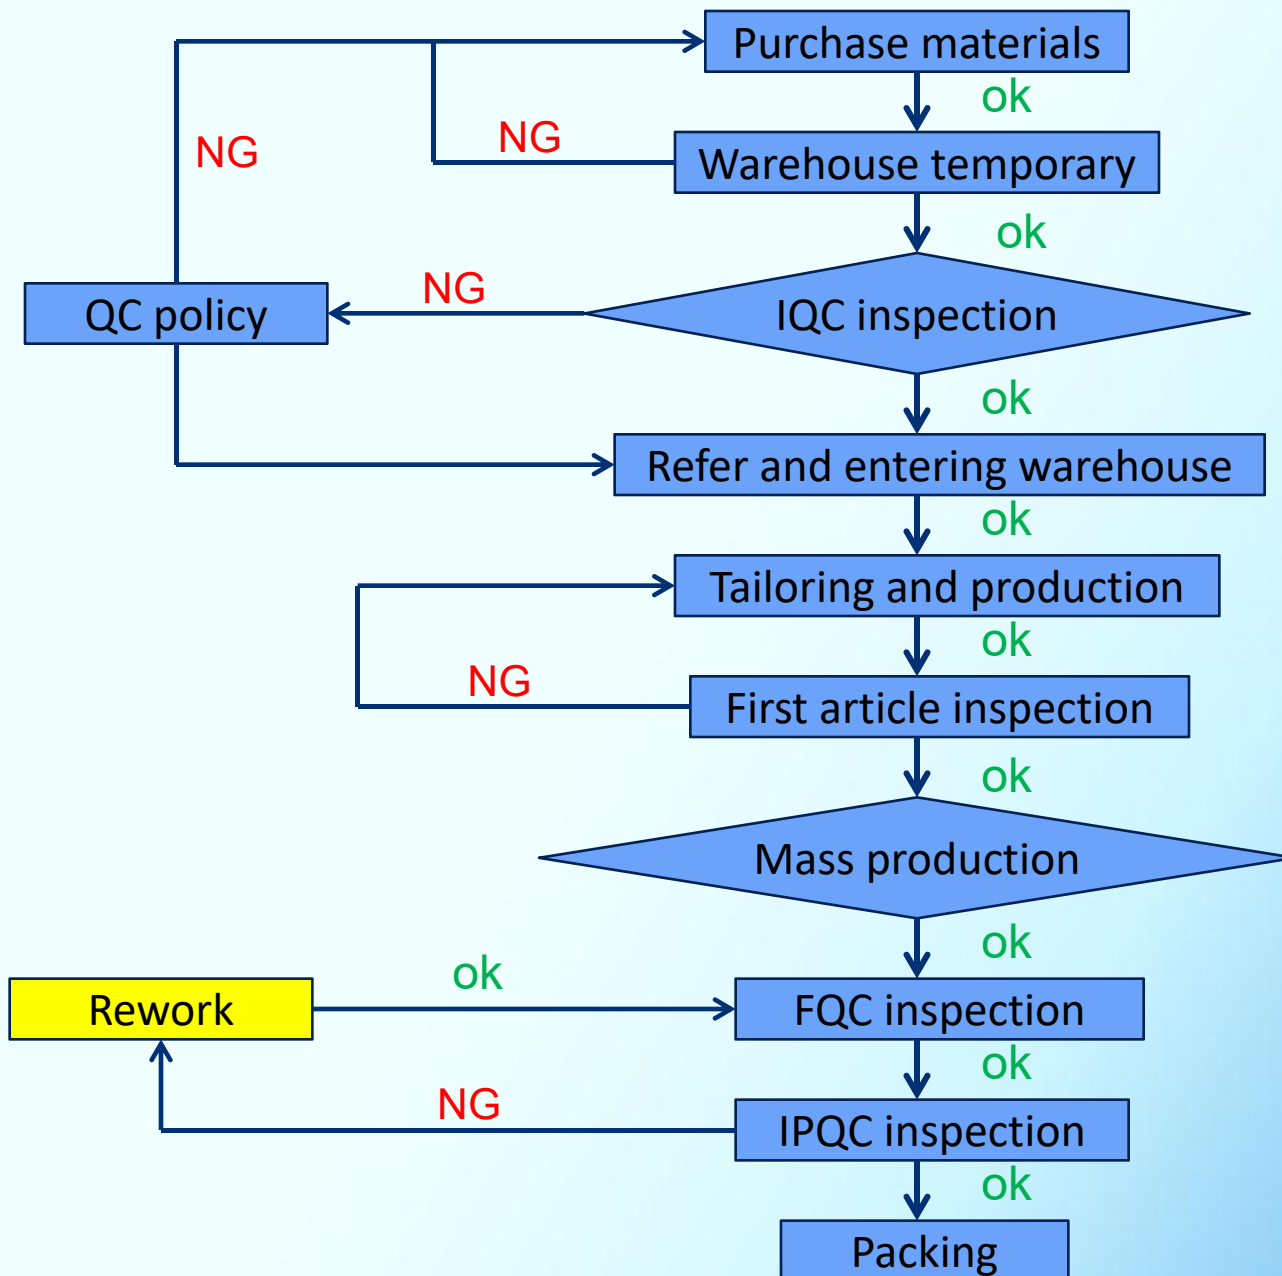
Purchase materials
ok
NG
NG
Warehouse temporary
ok
QC policy
NG
IQC inspection
ok
Refer and entering warehouse
ok
Tailoring and production
ok
NG
First article inspection
ok
Mass production
ok
Rework
ok
FQC inspection
ok
NG
IPQC inspection
ok
Packing